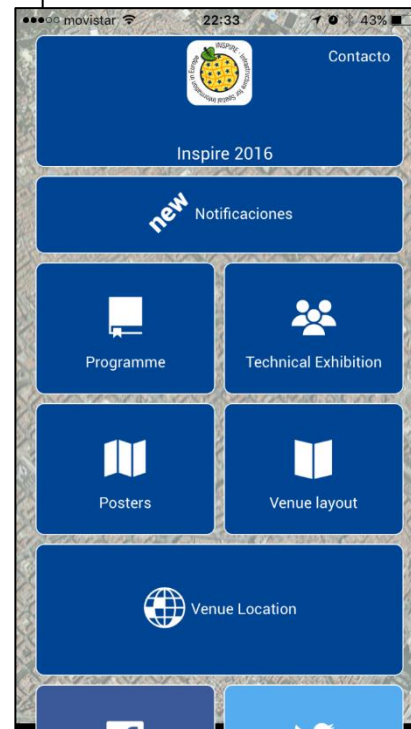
●●●○○ movistar 22:33 43%

INSPIRE - Infrastructure for Spatial Information in Europe

Contacto

Inspire 2016

new Notificaciones

Programme

Technical Exhibition

Posters

Venue layout

Venue Location